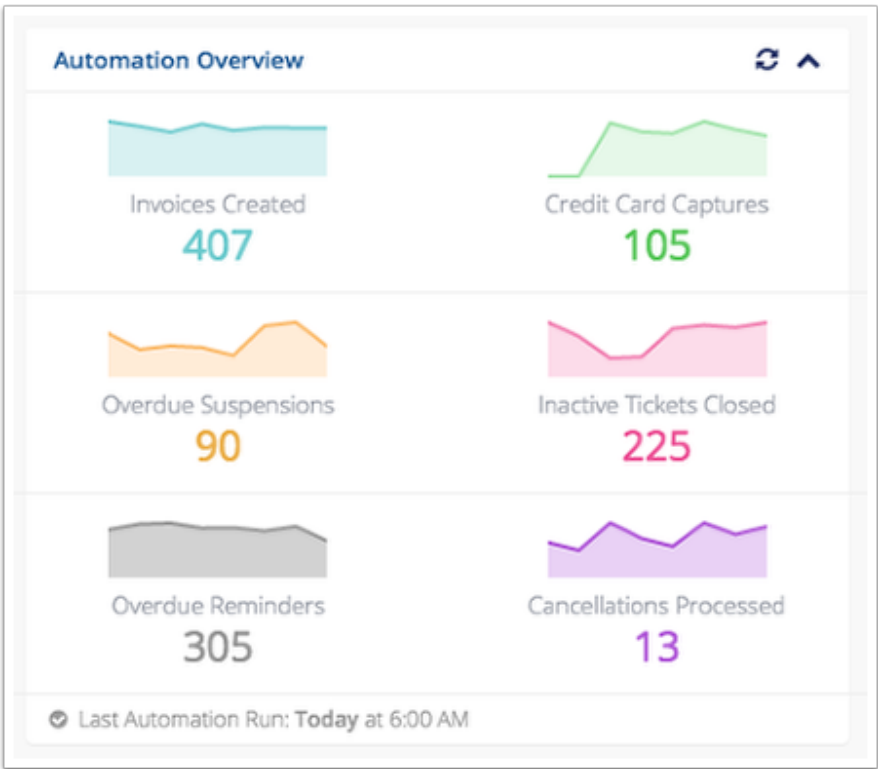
Automation Overview

Invoices Created
407

Credit Card Captures
105

Overdue Suspensions
90

Inactive Tickets Closed
225

Overdue Reminders
305

Cancellations Processed
13

Last Automation Run: **Today** at 6:00 AM